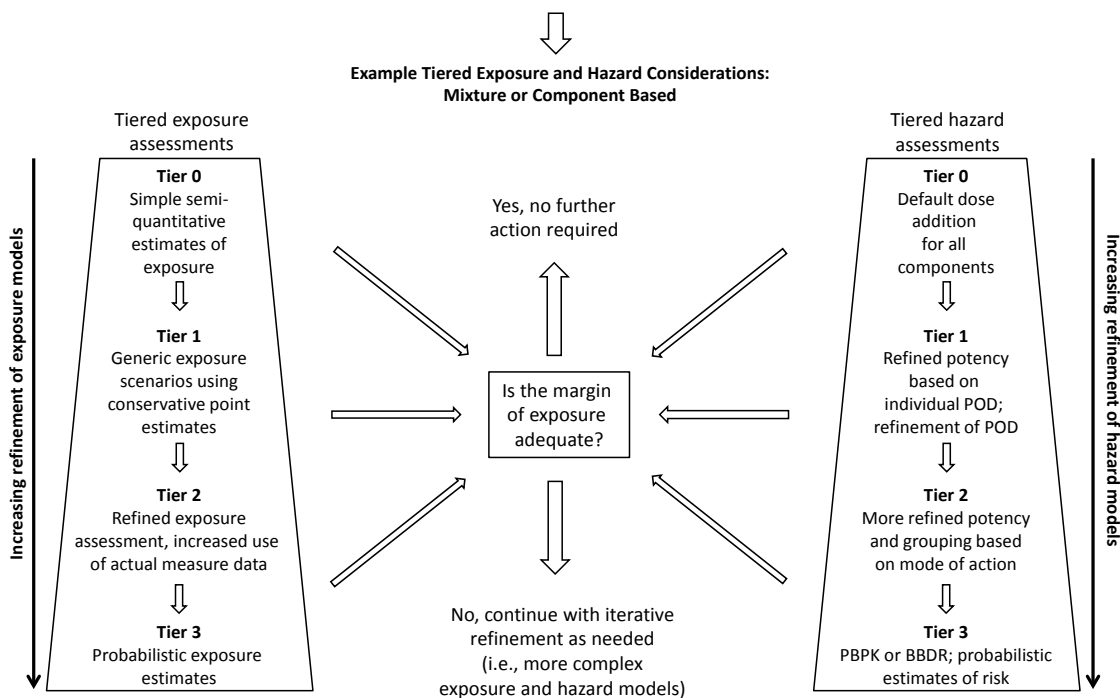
Example Tiered Exposure and Hazard Considerations:
Mixture or Component Based

Increasing refinement of exposure models

Tiered exposure assessments

Tier 0
Simple semi-quantitative estimates of exposure

Tier 1
Generic exposure scenarios using conservative point estimates

Tier 2
Refined exposure assessment, increased use of actual measure data

Tier 3
Probabilistic exposure estimates

Yes, no further action required

Is the margin of exposure adequate?

No, continue with iterative refinement as needed (i.e., more complex exposure and hazard models)

Tiered hazard assessments

Tier 0
Default dose addition for all components

Tier 1
Refined potency based on individual POD; refinement of POD

Tier 2
More refined potency and grouping based on mode of action

Tier 3
PBPK or BBDR; probabilistic estimates of risk

Increasing refinement of hazard models